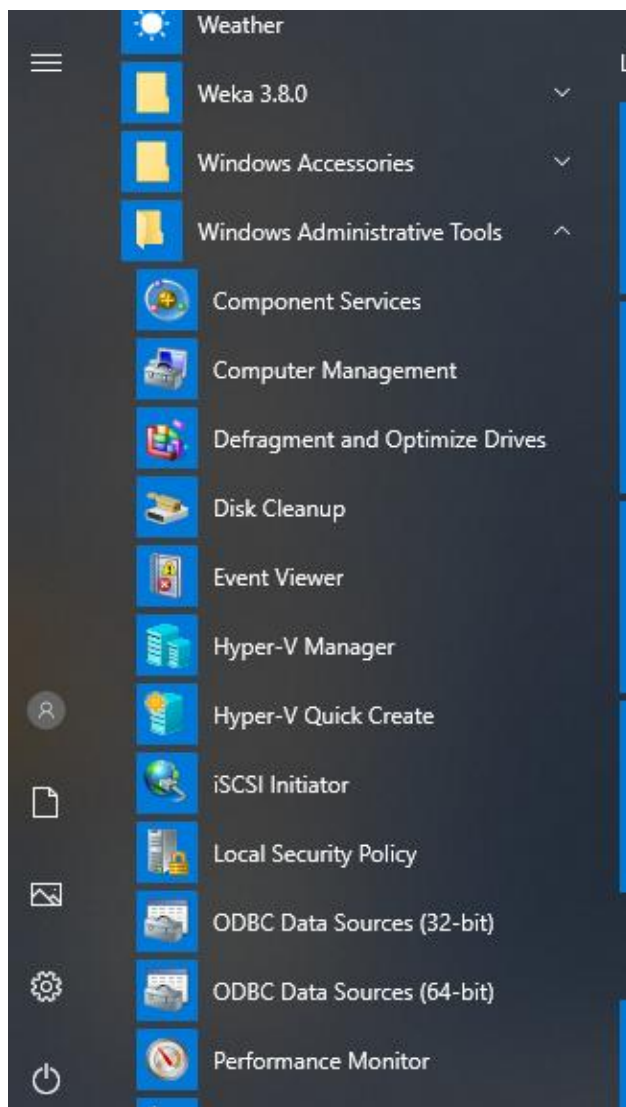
Weather
Weka 3.8.0
Windows Accessories
Windows Administrative Tools
Component Services
Computer Management
Defragment and Optimize Drives
Disk Cleanup
Event Viewer
Hyper-V Manager
Hyper-V Quick Create
iSCSI Initiator
Local Security Policy
ODBC Data Sources (32-bit)
ODBC Data Sources (64-bit)
Performance Monitor